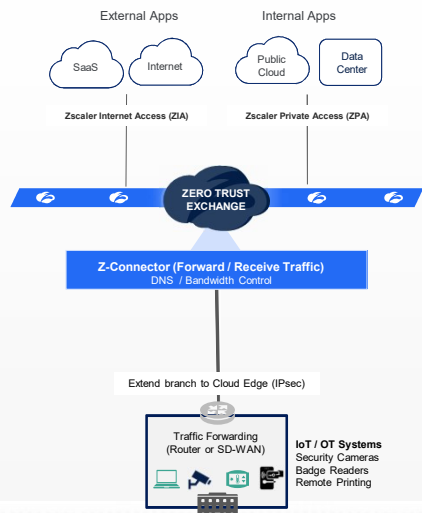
External Apps

Internal Apps

SaaS

Internet

Public Cloud

Data Center

Zscaler Internet Access (ZIA)

Zscaler Private Access (ZPA)

ZERO TRUST EXCHANGE

Z-Connector (Forward / Receive Traffic)
DNS / Bandwidth Control

Extend branch to Cloud Edge (IPsec)

Traffic Forwarding (Router or SD-WAN)

IoT / OT Systems
Security Cameras
Badge Readers
Remote Printing